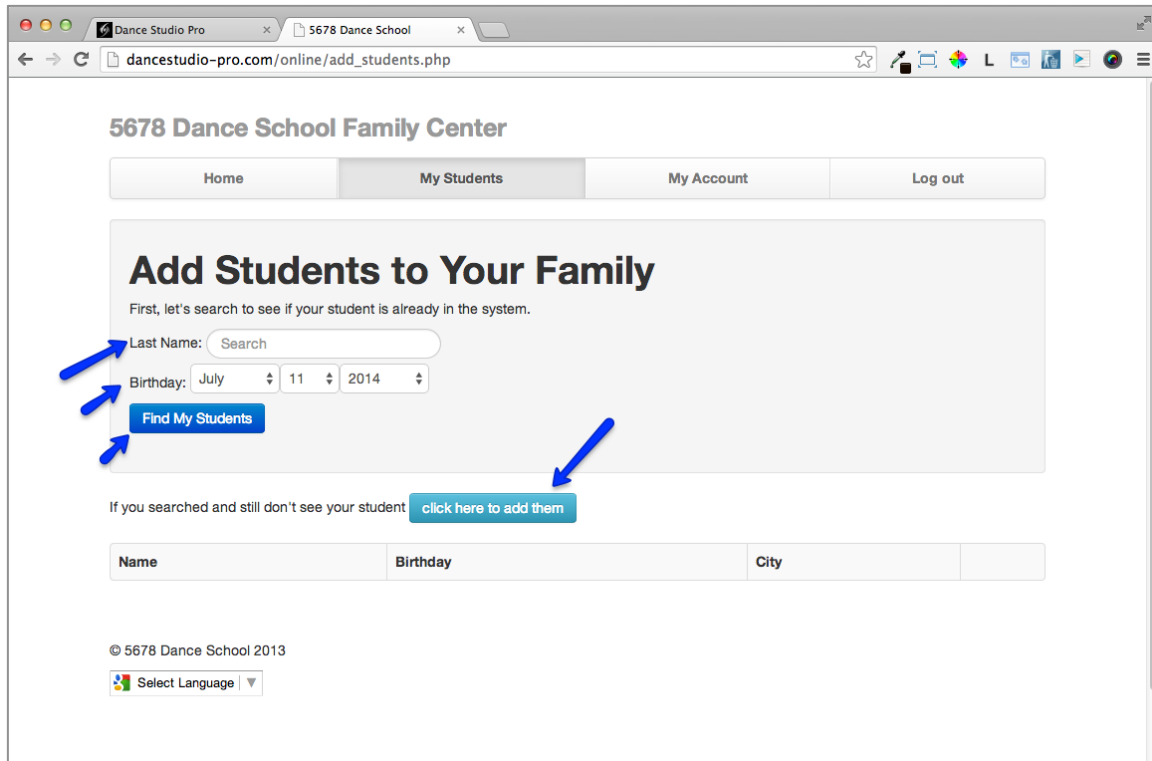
Dance Studio Pro ×
5678 Dance School ×

dancestudio-pro.com/online/add_students.php

L

5678 Dance School Family Center

Home | My Students | My Account | Log out

# Add Students to Your Family

First, let's search to see if your student is already in the system.

Last Name: Search

Birthday: July 11 2014

Find My Students

If you searched and still don't see your student click here to add them

| Name | Birthday | City | |
|---|---|---|---|

© 5678 Dance School 2013

Select Language ▼